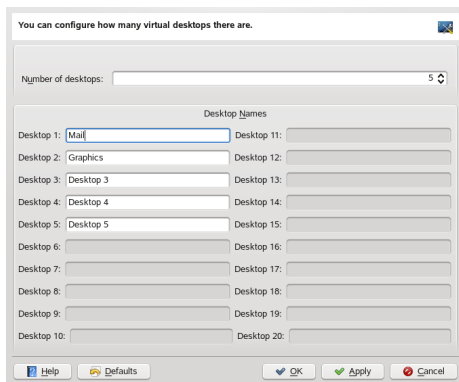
You can configure how many virtual desktops there are.

Number of desktops: 5

Desktop Names

| | | | |
|---|---|---|---|
| Desktop 1: | Mail | Desktop 11: | |
| Desktop 2: | Graphics | Desktop 12: | |
| Desktop 3: | Desktop 3 | Desktop 13: | |
| Desktop 4: | Desktop 4 | Desktop 14: | |
| Desktop 5: | Desktop 5 | Desktop 15: | |
| Desktop 6: | | Desktop 16: | |
| Desktop 7: | | Desktop 17: | |
| Desktop 8: | | Desktop 18: | |
| Desktop 9: | | Desktop 19: | |
| Desktop 10: | | Desktop 20: | |

Help Defaults OK Apply Cancel